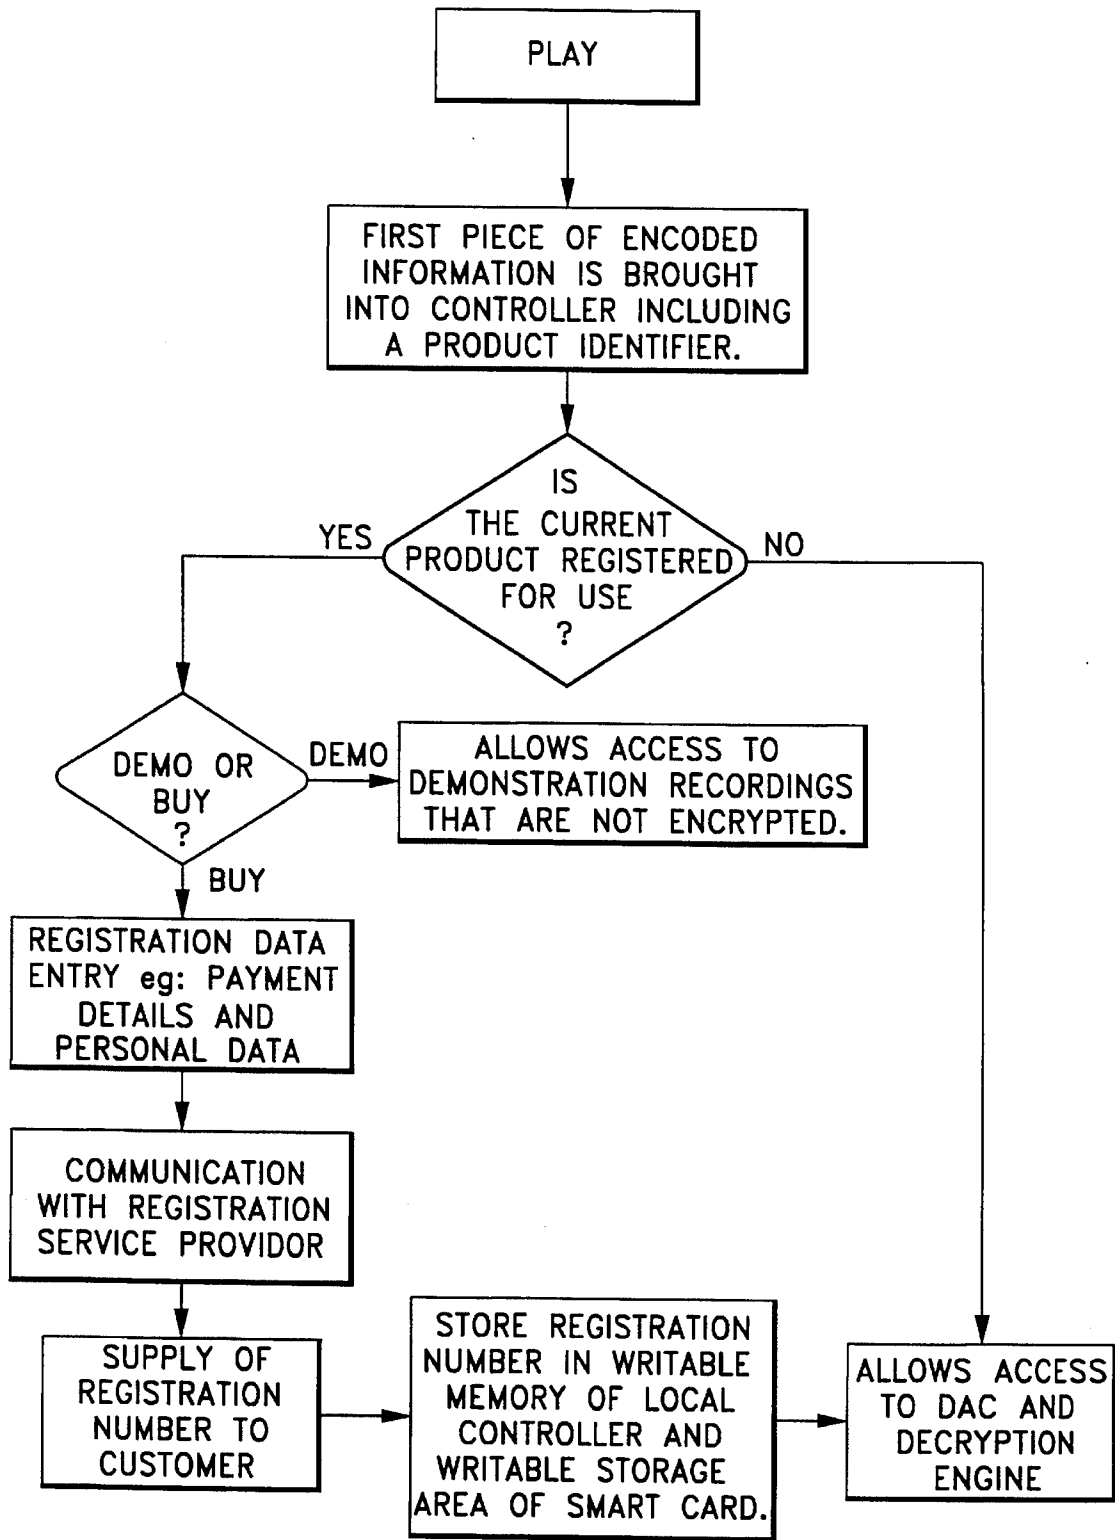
PLAY

FIRST PIECE OF ENCODED INFORMATION IS BROUGHT INTO CONTROLLER INCLUDING A PRODUCT IDENTIFIER.

IS THE CURRENT PRODUCT REGISTERED FOR USE ?

YES

NO

DEMO OR BUY ?

DEMO

ALLOWS ACCESS TO DEMONSTRATION RECORDINGS THAT ARE NOT ENCRYPTED.

BUY

REGISTRATION DATA ENTRY eg: PAYMENT DETAILS AND PERSONAL DATA

COMMUNICATION WITH REGISTRATION SERVICE PROVIDOR

SUPPLY OF REGISTRATION NUMBER TO CUSTOMER

STORE REGISTRATION NUMBER IN WRITABLE MEMORY OF LOCAL CONTROLLER AND WRITABLE STORAGE AREA OF SMART CARD.

ALLOWS ACCESS TO DAC AND DECRYPTION ENGINE